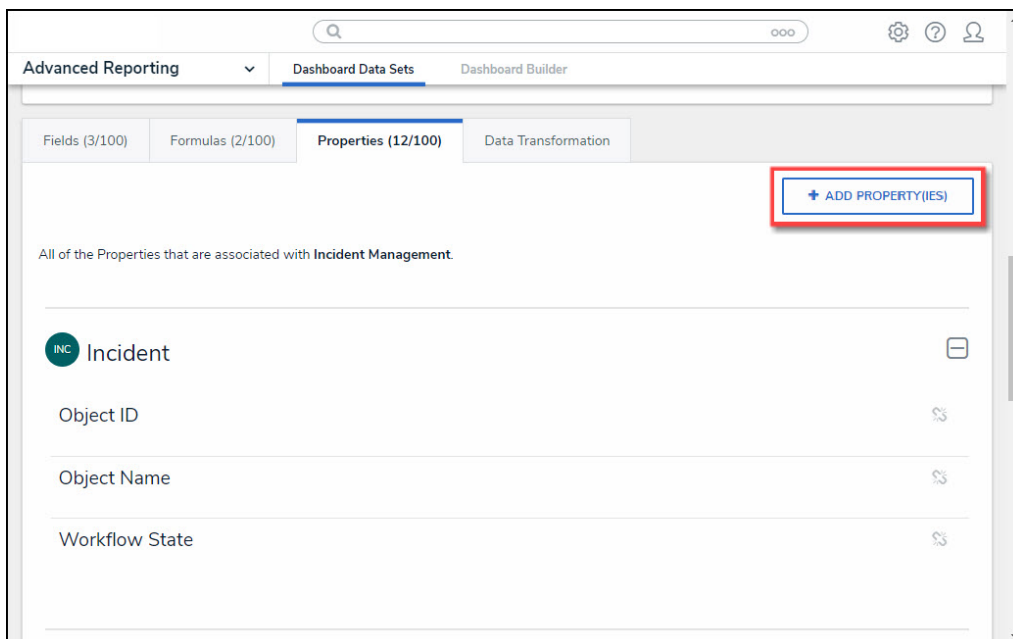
Advanced Reporting

Dashboard Data Sets

Dashboard Builder

Fields (3/100)

Formulas (2/100)

Properties (12/100)

Data Transformation

+ ADD PROPERTY(IES)

All of the Properties that are associated with Incident Management.

INC Incident

Object ID

Object Name

Workflow State